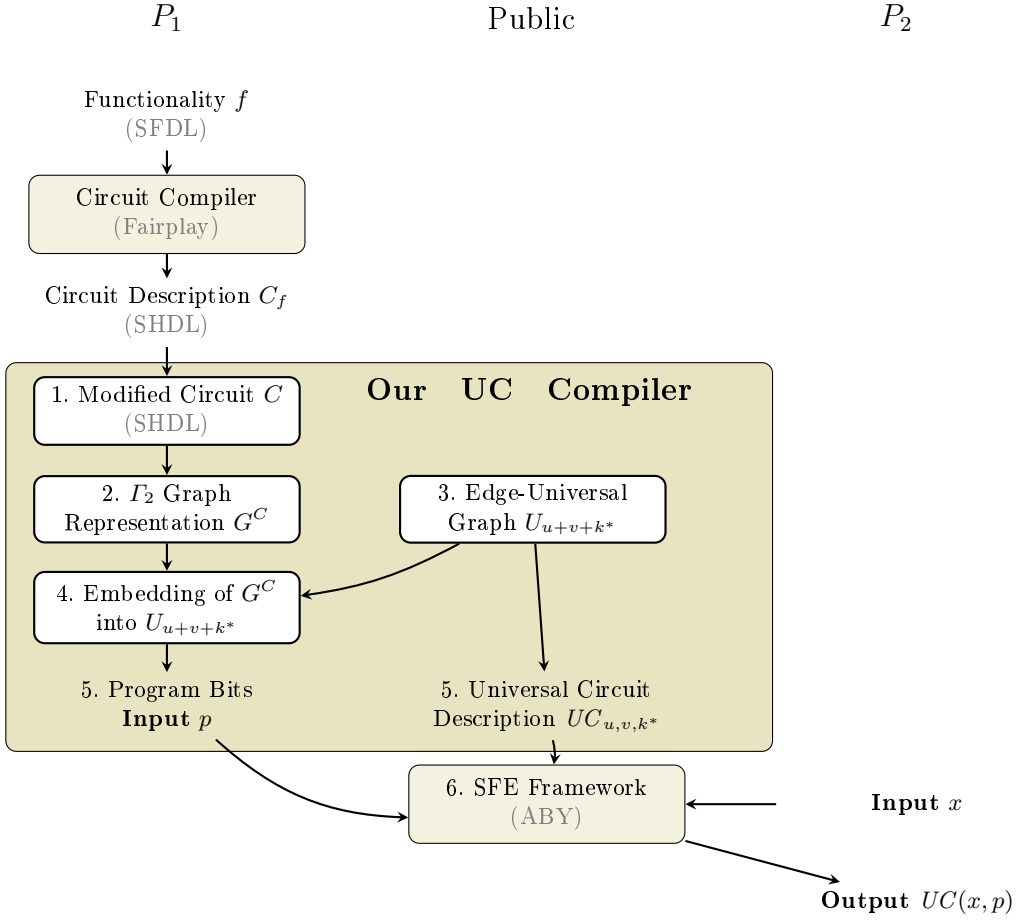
$P_1$ Public $P_2$

Functionality $f$
(SFDL)

Circuit Compiler
(Fairplay)

Circuit Description $C_f$
(SHDL)

Our UC Compiler

1. Modified Circuit $C$
(SHDL)

2. $\Gamma_2$ Graph Representation $G^C$

3. Edge-Universal Graph $U_{u+v+k^*}$

4. Embedding of $G^C$ into $U_{u+v+k^*}$

5. Program Bits
**Input** $p$

5. Universal Circuit Description $UC_{u,v,k^*}$

6. SFE Framework
(ABY)

**Input** $x$

**Output** $UC(x,p)$